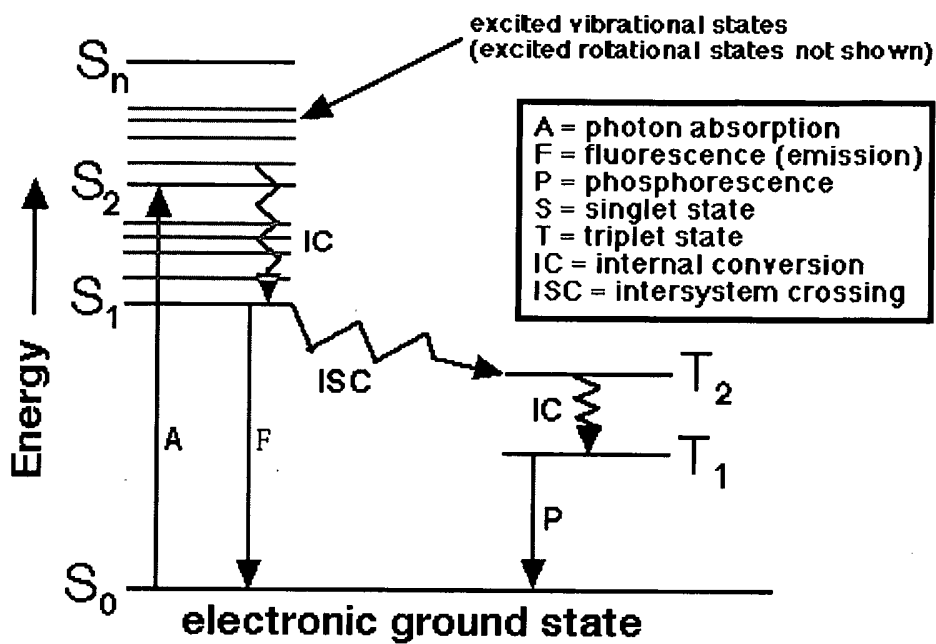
excited vibrational states
(excited rotational states not shown)

$S_n$

A = photon absorption
F = fluorescence (emission)
P = phosphorescence
S = singlet state
T = triplet state
IC = internal conversion
ISC = intersystem crossing

$S_2$

IC

$S_1$

Energy

ISC

$T_2$

IC

A

F

$T_1$

P

$S_0$

electronic ground state